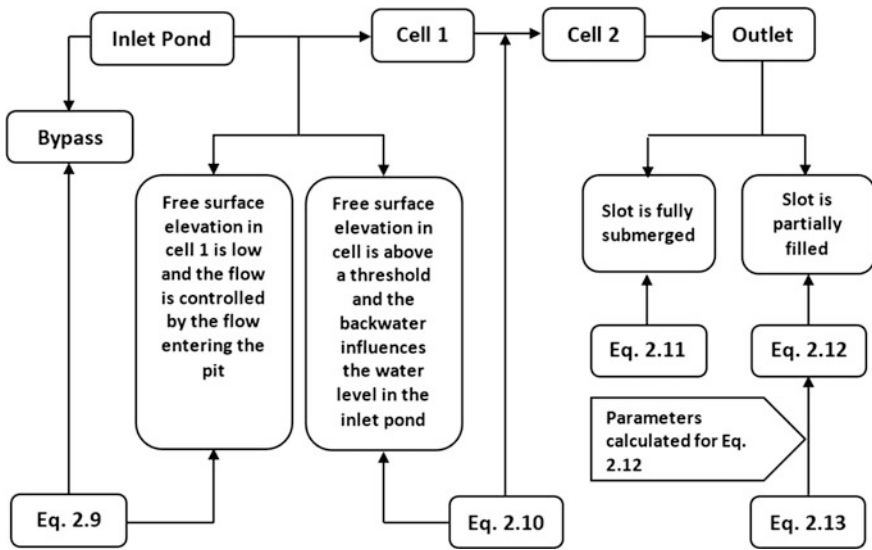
Inlet Pond

Cell 1

Cell 2

Outlet

Bypass

Free surface elevation in cell 1 is low and the flow is controlled by the flow entering the pit

Free surface elevation in cell is above a threshold and the backwater influences the water level in the inlet pond

Slot is fully submerged

Slot is partially filled

Eq. 2.11

Eq. 2.12

Parameters calculated for Eq. 2.12

Eq. 2.9

Eq. 2.10

Eq. 2.13